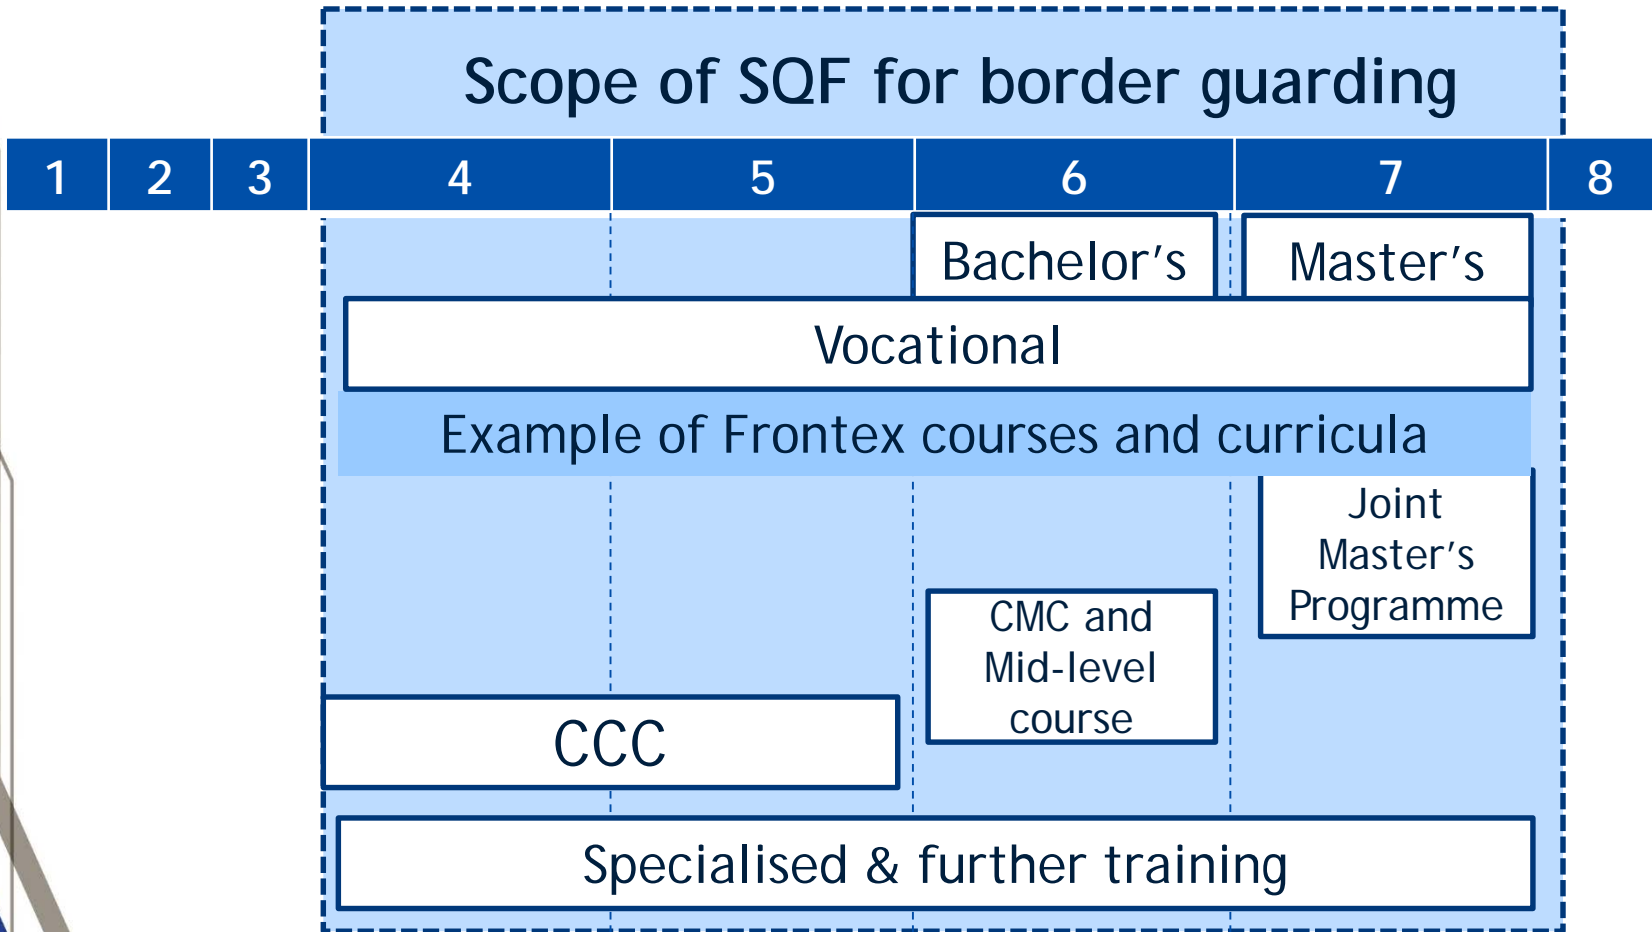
Scope of SQF for border guarding

1 2 3 4 5 6 7 8

Bachelor's

Master's

Vocational

Example of Frontex courses and curricula

Joint Master's Programme

CMC and Mid-level course

CCC

Specialised & further training